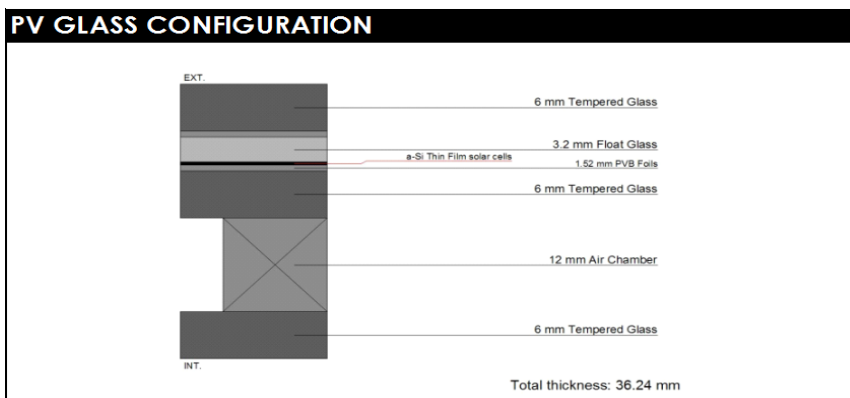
PV GLASS CONFIGURATION

EXT.

6 mm Tempered Glass

3.2 mm Float Glass

a-Si Thin Film solar cells

1.52 mm PVB Foils

6 mm Tempered Glass

12 mm Air Chamber

6 mm Tempered Glass

INT.

Total thickness: 36.24 mm